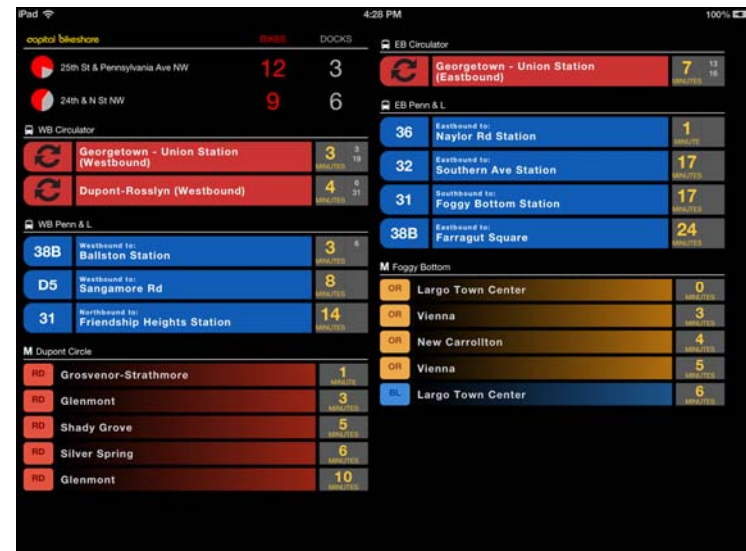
iPad 4:28 PM 100%

capital bikeshare BIKES DOCKS
25th St & Pennsylvania Ave NW 12 3
24th & N St NW 9 6

WB Circulator
Georgetown - Union Station (Westbound) 3 MINUTES 3 19
Dupont-Rosslyn (Westbound) 4 MINUTES 6 31

WB Penn & L
38B Westbound to: Ballston Station 3 MINUTES 6
D5 Westbound to: Sangamore Rd 8 MINUTES
31 Northbound to: Friendship Heights Station 14 MINUTES

M Dupont Circle
RD Grosvenor-Strathmore 1 MINUTE
RD Glenmont 3 MINUTES
RD Shady Grove 5 MINUTES
RD Silver Spring 6 MINUTES
RD Glenmont 10 MINUTES

EB Circulator
Georgetown - Union Station (Eastbound) 7 MINUTES 13 16

EB Penn & L
36 Eastbound to: Naylor Rd Station 1 MINUTE
32 Eastbound to: Southern Ave Station 17 MINUTES
31 Southbound to: Foggy Bottom Station 17 MINUTES
38B Eastbound to: Farragut Square 24 MINUTES

M Foggy Bottom
OR Largo Town Center 0 MINUTES
OR Vienna 3 MINUTES
OR New Carrollton 4 MINUTES
OR Vienna 5 MINUTES
BL Largo Town Center 6 MINUTES